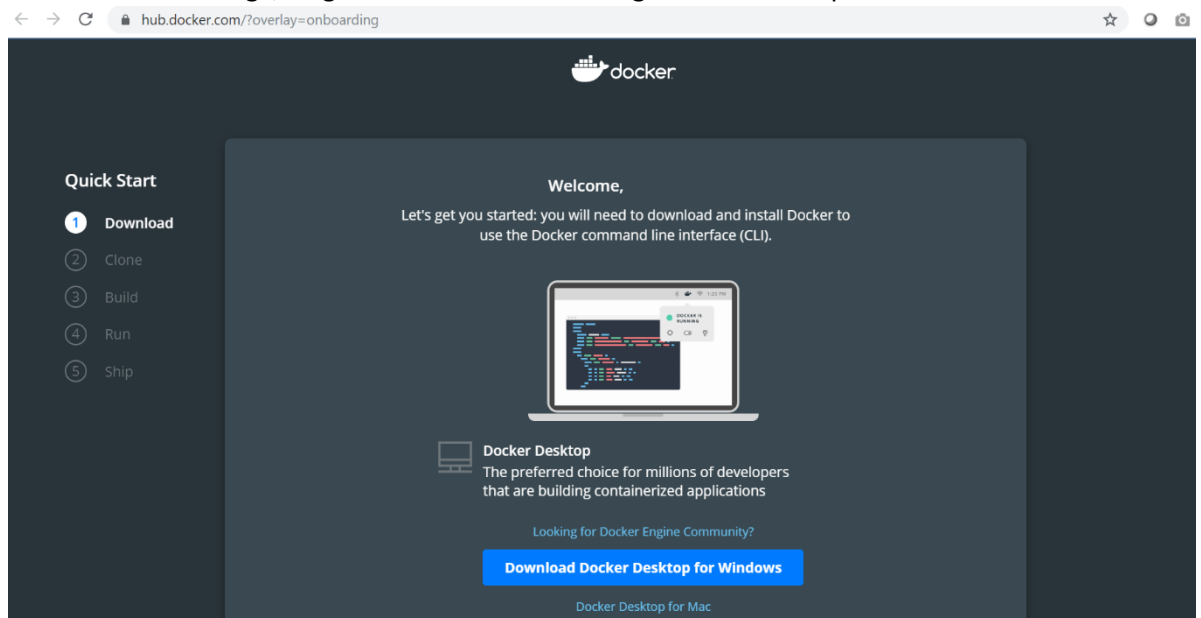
hub.docker.com/?overlay=onboarding

docker

Quick Start
1 Download
2 Clone
3 Build
4 Run
5 Ship

Welcome,

Let's get you started: you will need to download and install Docker to use the Docker command line interface (CLI).

DOCKER IS RUNNING

Docker Desktop
The preferred choice for millions of developers that are building containerized applications

Looking for Docker Engine Community?

Download Docker Desktop for Windows

Docker Desktop for Mac